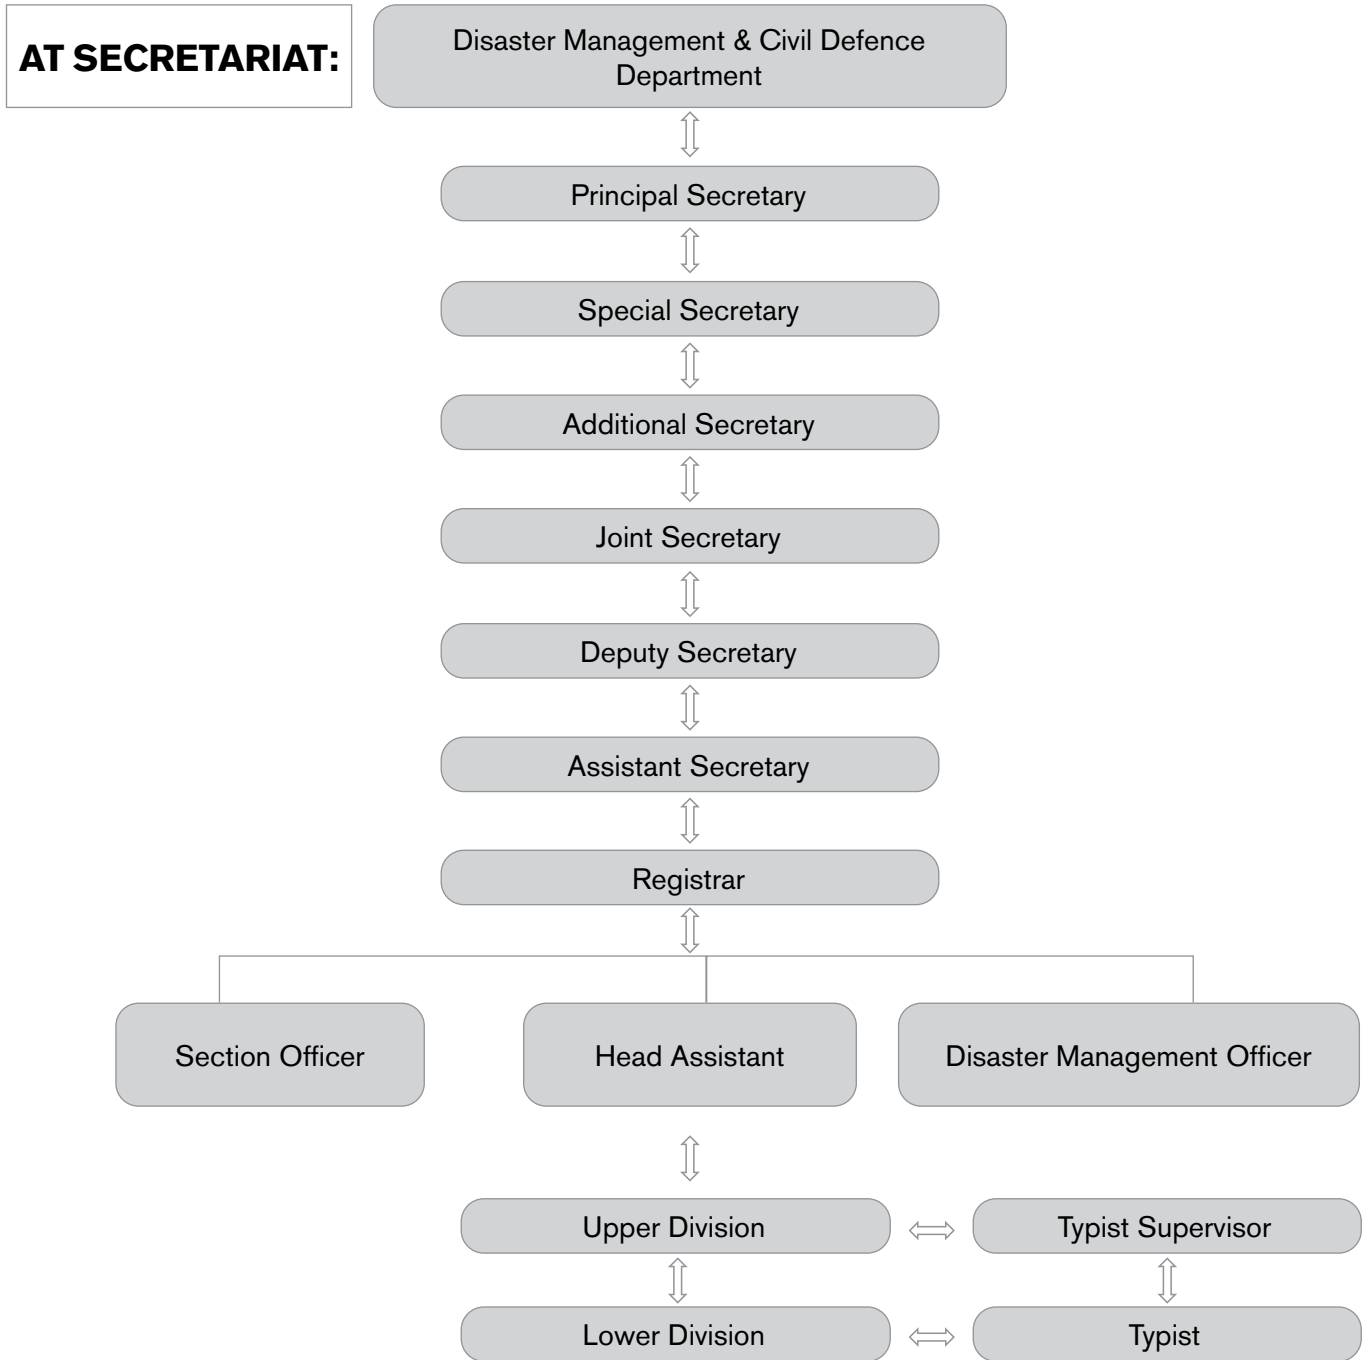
AT SECRETARIAT:

Disaster Management & Civil Defence Department

Principal Secretary

Special Secretary

Additional Secretary

Joint Secretary

Deputy Secretary

Assistant Secretary

Registrar

Section Officer

Head Assistant

Disaster Management Officer

Upper Division

Typist Supervisor

Lower Division

Typist